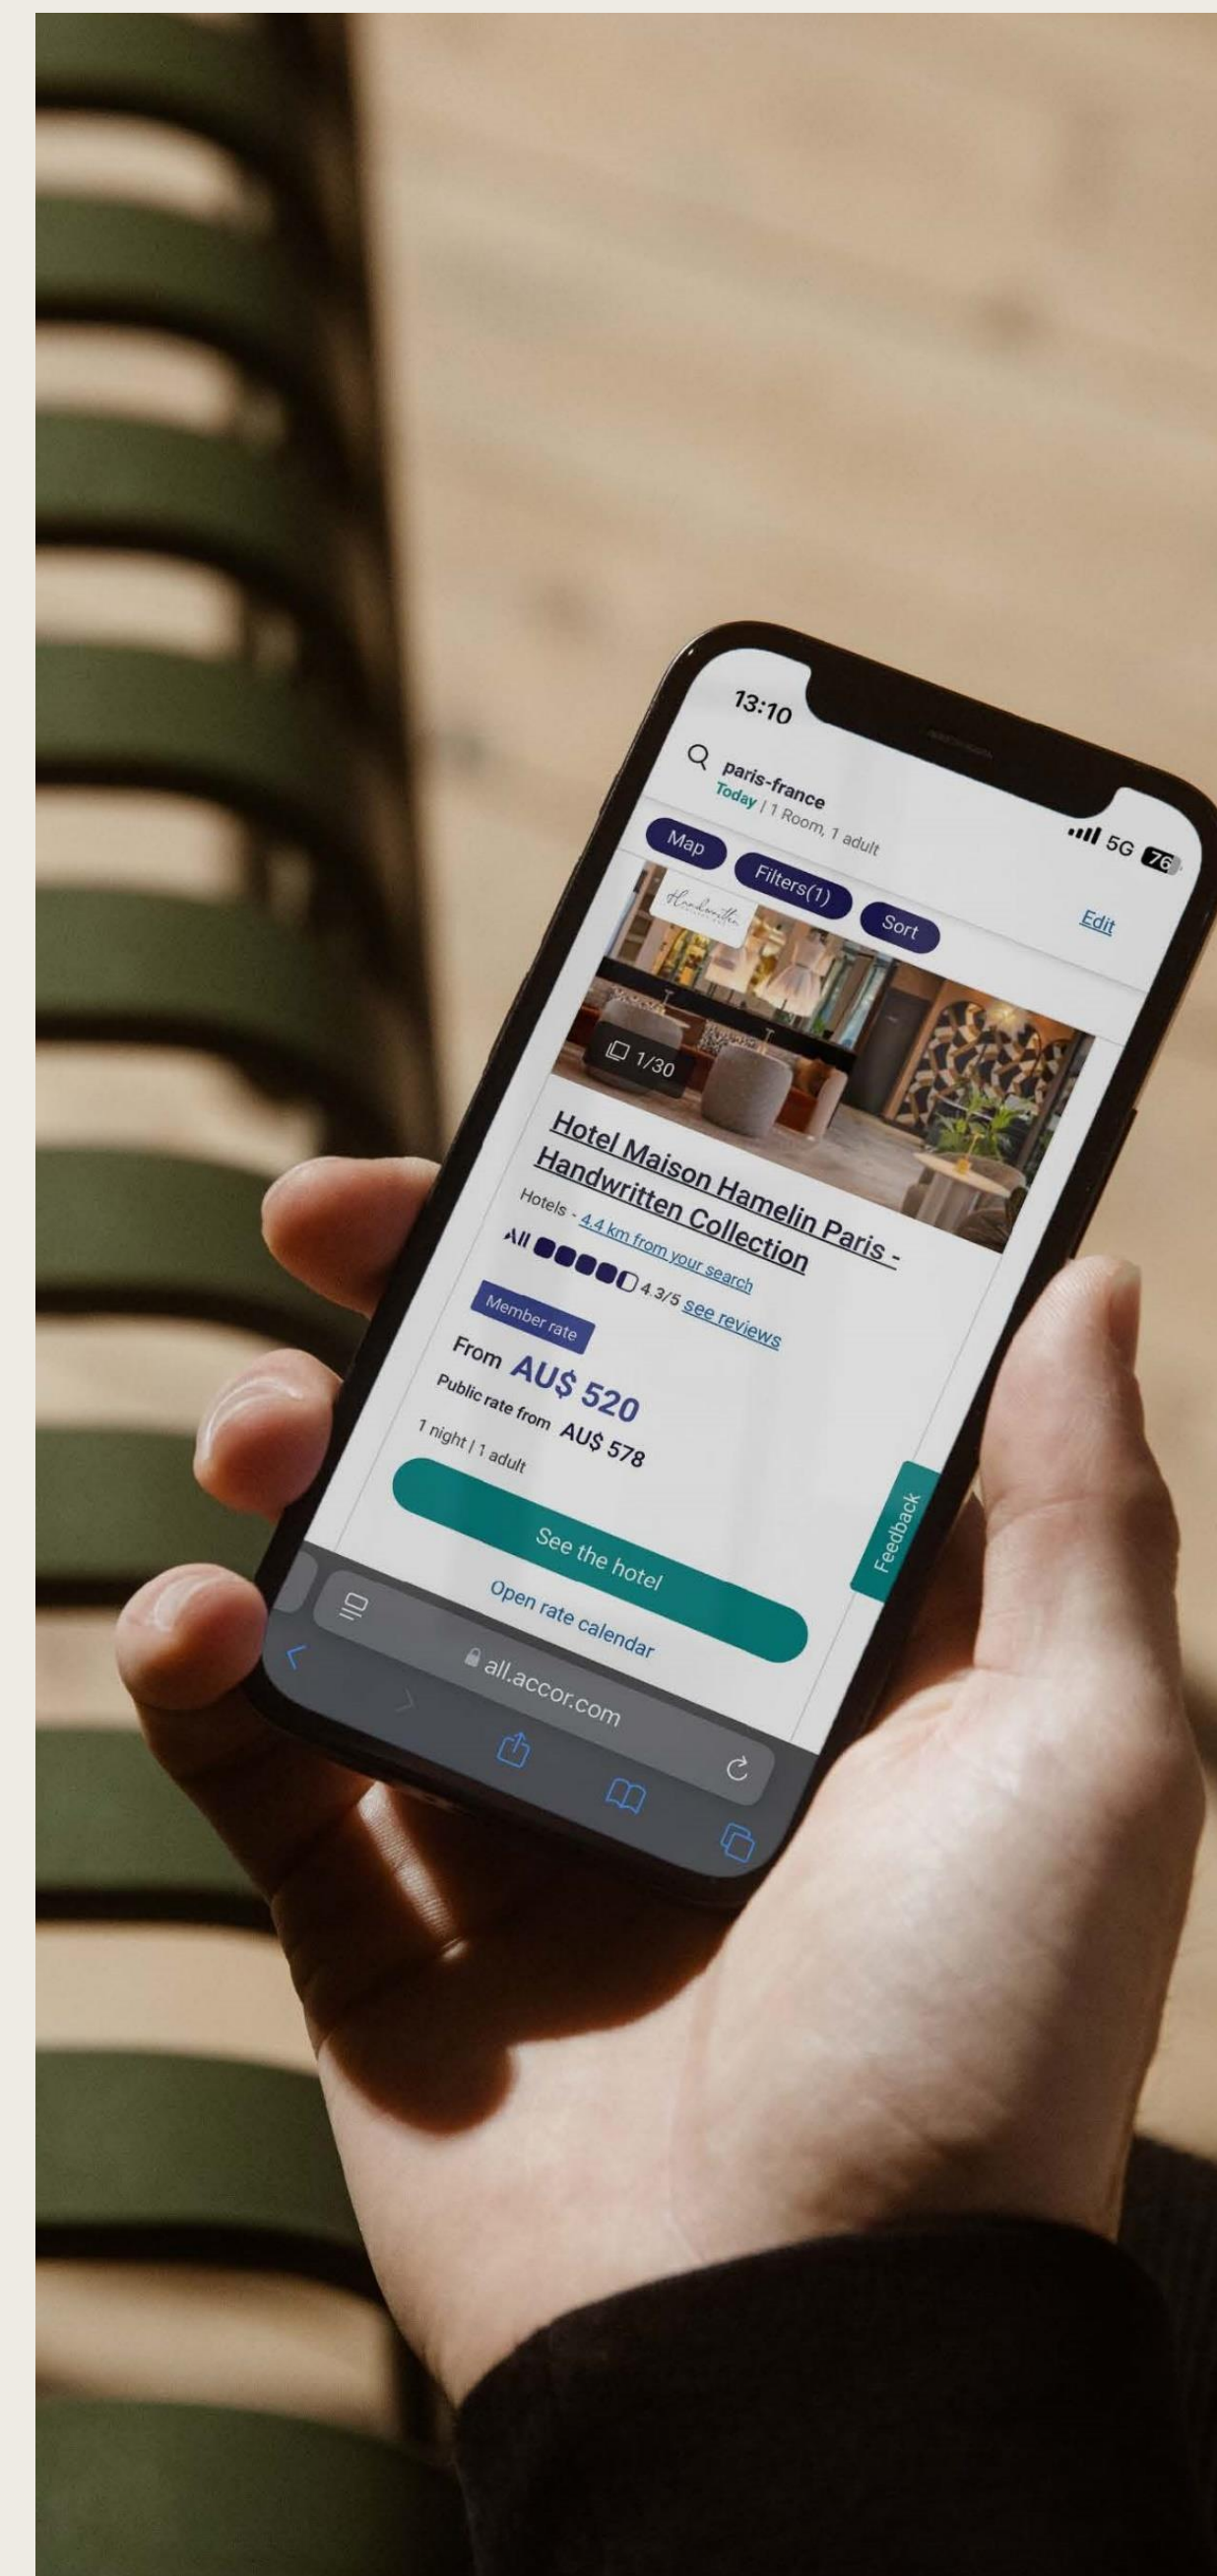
13:10

5G 76

paris-france
Today | 1 Room, 1 adult

Edit

Map Filters(1) Sort

Handwritten

1/30

Hotel Maison Hamelin Paris - Handwritten Collection

Hotels - 4.4 km from your search

All 4.3/5 See reviews

Member rate

From AU$ 520

Public rate from AU$ 578

1 night | 1 adult

See the hotel

Open rate calendar

Feedback

all.accor.com